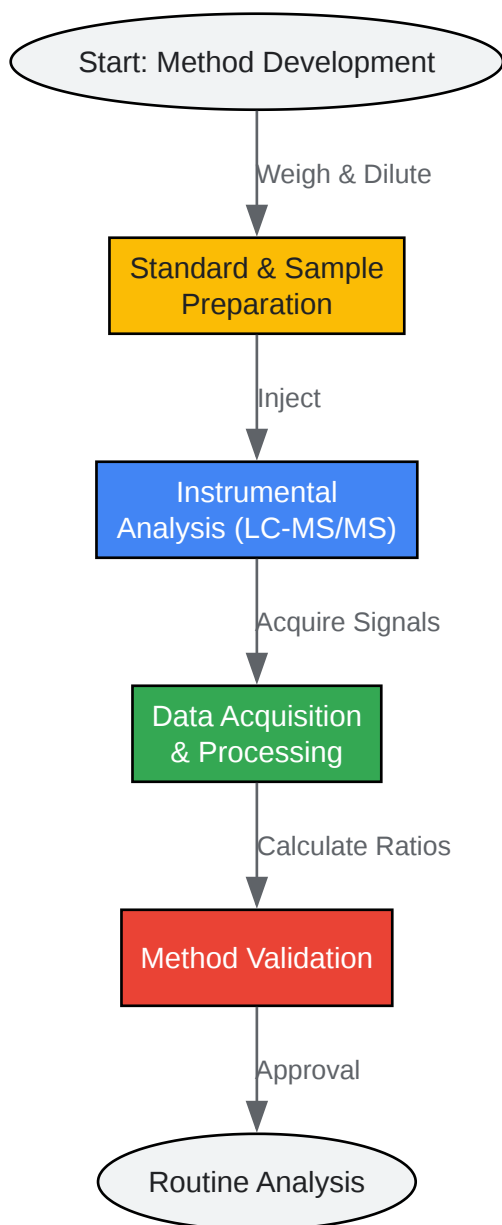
Start: Method Development

Weigh & Dilute

Standard & Sample Preparation

Inject

Instrumental Analysis (LC-MS/MS)

Acquire Signals

Data Acquisition & Processing

Calculate Ratios

Method Validation

Approval

Routine Analysis